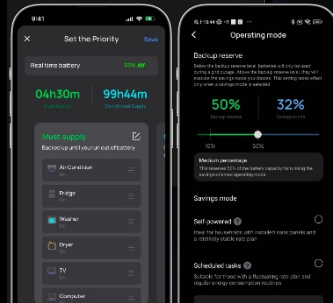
9:41

Set the Priority
Save

Real time battery
50%

04h30m
99h44m
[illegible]
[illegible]

Must supply
Backup until your amount of battery

Air Condition
Fridge
Washer
Dryer
TV
Computer

Operating mode

Backup reserve
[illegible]

50%
32%
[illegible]
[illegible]

10%
50%

Medium percentage
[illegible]

Savings mode

Self-powered
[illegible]

Scheduled tasks
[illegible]